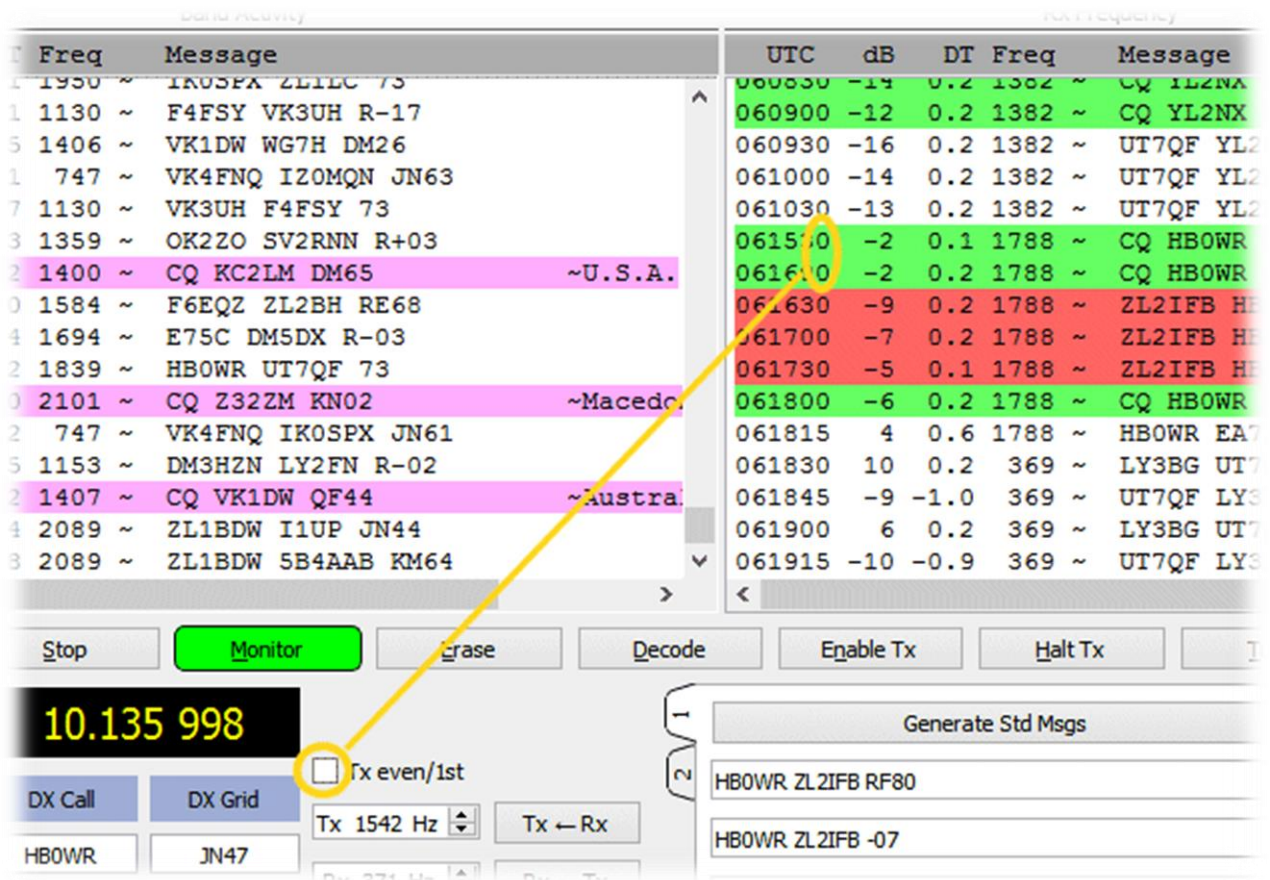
Band Activity

| Freq | | Message | |
|---|---|---|---|
| 1950 | ~ | IK0SPX ZL1LC 73 | |
| 1130 | ~ | F4FSY VK3UH R-17 | |
| 1406 | ~ | VK1DW WG7H DM26 | |
| 747 | ~ | VK4FNQ IZ0MQN JN63 | |
| 1130 | ~ | VK3UH F4FSY 73 | |
| 1359 | ~ | OK2ZO SV2RNN R+03 | |
| 1400 | ~ | CQ KC2LM DM65 | ~U.S.A. |
| 1584 | ~ | F6EQZ ZL2BH RE68 | |
| 1694 | ~ | E75C DM5DX R-03 | |
| 1839 | ~ | HB0WR UT7QF 73 | |
| 2101 | ~ | CQ Z32ZM KN02 | ~Macedo |
| 747 | ~ | VK4FNQ IK0SPX JN61 | |
| 1153 | ~ | DM3HZN LY2FN R-02 | |
| 1407 | ~ | CQ VK1DW QF44 | ~Austral |
| 2089 | ~ | ZL1BDW I1UP JN44 | |
| 2089 | ~ | ZL1BDW 5B4AAB KM64 | |

Rx Frequency

| UTC | dB | DT | Freq | | Message |
|---|---|---|---|---|---|
| 060830 | -14 | 0.2 | 1382 | ~ | CQ YL2NX |
| 060900 | -12 | 0.2 | 1382 | ~ | CQ YL2NX |
| 060930 | -16 | 0.2 | 1382 | ~ | UT7QF YL2 |
| 061000 | -14 | 0.2 | 1382 | ~ | UT7QF YL2 |
| 061030 | -13 | 0.2 | 1382 | ~ | UT7QF YL2 |
| 061530 | -2 | 0.1 | 1788 | ~ | CQ HB0WR |
| 061600 | -2 | 0.2 | 1788 | ~ | CQ HB0WR |
| 061630 | -9 | 0.2 | 1788 | ~ | ZL2IFB HE |
| 061700 | -7 | 0.2 | 1788 | ~ | ZL2IFB HE |
| 061730 | -5 | 0.1 | 1788 | ~ | ZL2IFB HE |
| 061800 | -6 | 0.2 | 1788 | ~ | CQ HB0WR |
| 061815 | 4 | 0.6 | 1788 | ~ | HB0WR EA7 |
| 061830 | 10 | 0.2 | 369 | ~ | LY3BG UT7 |
| 061845 | -9 | -1.0 | 369 | ~ | UT7QF LY3 |
| 061900 | 6 | 0.2 | 369 | ~ | LY3BG UT7 |
| 061915 | -10 | -0.9 | 369 | ~ | UT7QF LY3 |

Stop Monitor Erase Decode Enable Tx Halt Tx

10.135 998

Tx even/1st

DX Call DX Grid

HB0WR JN47

Tx 1542 Hz

Tx ← Rx

1

2

Generate Std Msgs

HB0WR ZL2IFB RF80

HB0WR ZL2IFB -07